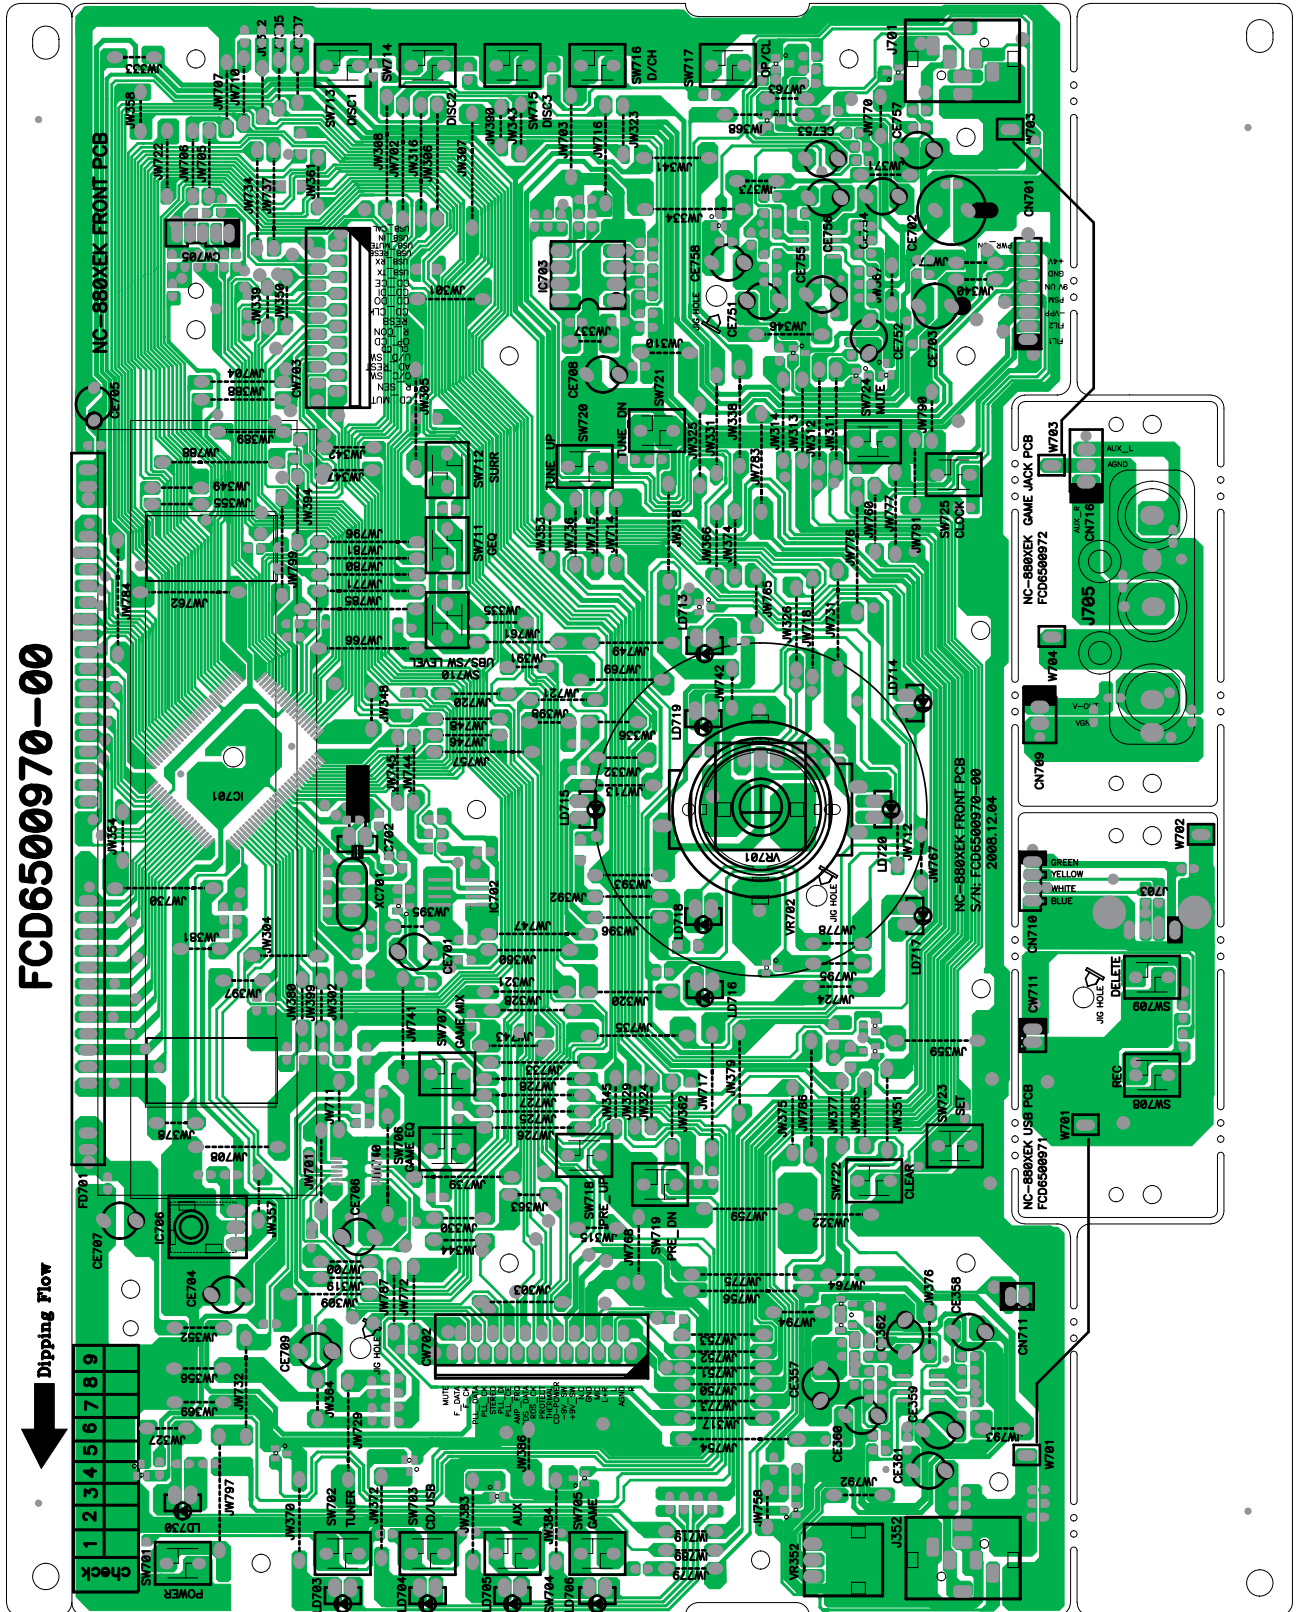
FCD6500970-00

NC-880XEK FRONT PCB

NC-880XEK FRONT PCB
S/N: FCD6500970-00
2008.12.04

NC-880XEK GAME JACK PCB
FCD6500972

NC-880XEK USB PCB
FCD6500971

Dipping Flow

| check | 1 | 2 | 3 | 4 | 5 | 6 | 7 | 8 | 9 |
|---|---|---|---|---|---|---|---|---|---|
| | | | | | | | | | |

SW713 DISC1
SW714 DISC2
SW715 DISC3
SW716 D/CH
SW717 OP/CL
SW712 SURR
SW711 GEQ
SW710 UBS/SW LEVEL
SW720 TUNE_UP
SW721 TUNE_DN
SW724 MUTE
SW725 CLOCK
SW707 GAME MIX
SW706 GAME EQ
SW718 PRE_UP
SW719 PRE_DN
SW722 CLEAR
SW723 SET
SW701 POWER
SW702 TUNER
SW703 CD/USB
AUX
SW705 GAME
SW709 DELETE
SW708 REC

IC701
IC702
IC703
IC706
VR701
VR702
VR352
J701
J705
J703
J352
CN701
CN702
CN703
CN705
CN709
CN710
CN711
CN716
CW711
XC701
FD701
JIG HOLE

GREEN
YELLOW
WHITE
BLUE
AUX_L
AGND
AUX_R
VGA